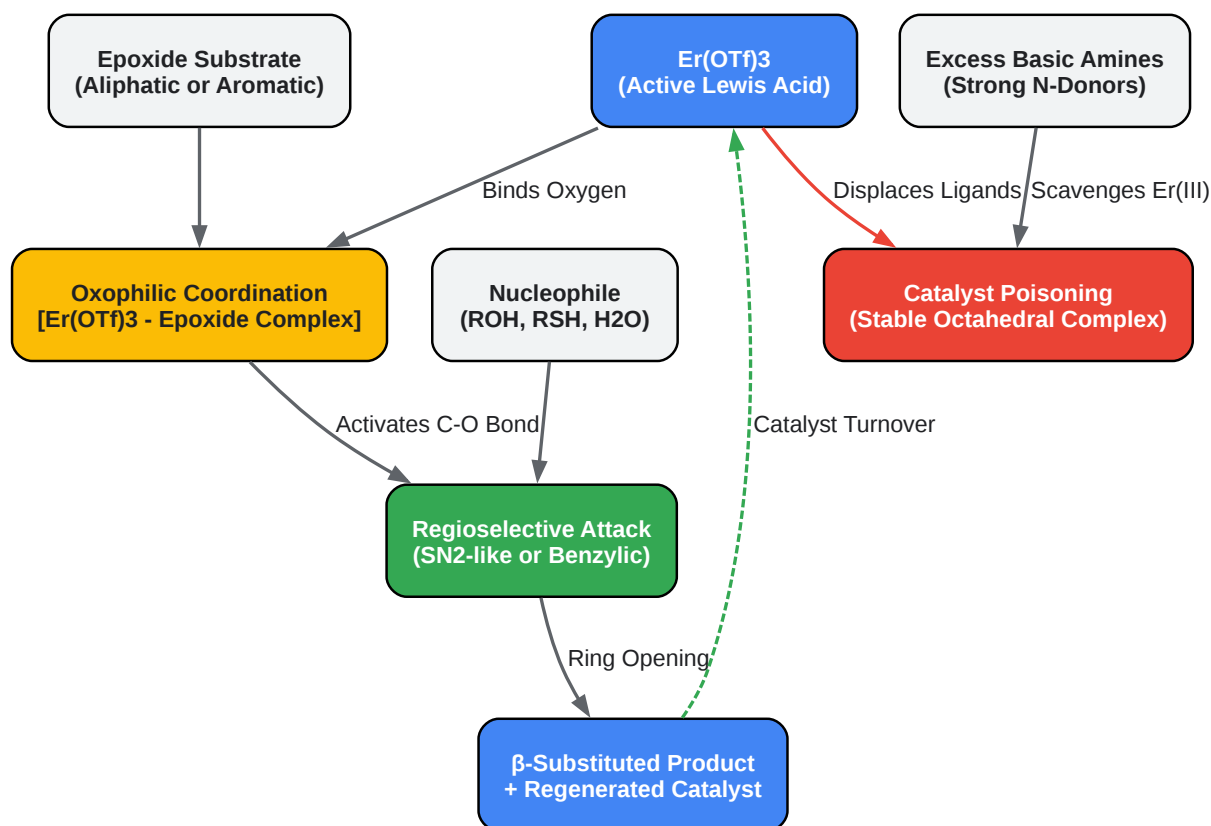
Epoxide Substrate
(Aliphatic or Aromatic)

Er(OTf)3
(Active Lewis Acid)

Excess Basic Amines
(Strong N-Donors)

Binds Oxygen

Displaces Ligands

Scavenges Er(III)

Oxophilic Coordination
[Er(OTf)3 - Epoxide Complex]

Nucleophile
(ROH, RSH, H2O)

Catalyst Poisoning
(Stable Octahedral Complex)

Activates C-O Bond

Catalyst Turnover

Regioselective Attack
(SN2-like or Benzylic)

Ring Opening

β-Substituted Product
+ Regenerated Catalyst